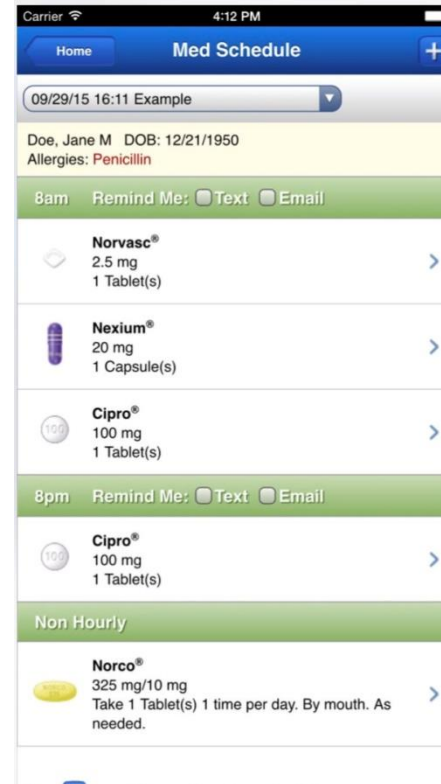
Carrier 4:12 PM

Home Med Schedule +

09/29/15 16:11 Example

Doe, Jane M DOB: 12/21/1950
Allergies: Penicillin

8am Remind Me: Text Email

Norvasc®
2.5 mg
1 Tablet(s)

Nexium®
20 mg
1 Capsule(s)

Cipro®
100 mg
1 Tablet(s)

8pm Remind Me: Text Email

Cipro®
100 mg
1 Tablet(s)

Non Hourly

Norco®
325 mg/10 mg
Take 1 Tablet(s) 1 time per day. By mouth. As needed.